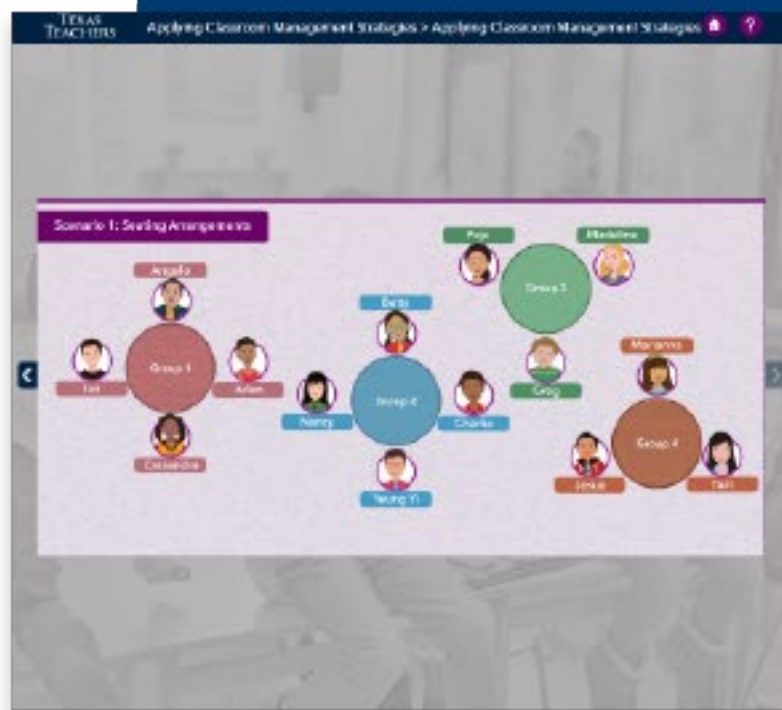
TEXAS TEACHERS

Applying Classroom Management Strategies > Applying Classroom Management Strategies

Scenario 1: Seating Arrangements

Angela

Eli

Group 1

Julian

Cassandra

Beto

Nancy

Group 2

Charlie

Yeung Yi

Puja

Madeline

Group 3

Greg

Marianne

Jesus

Group 4

Tash